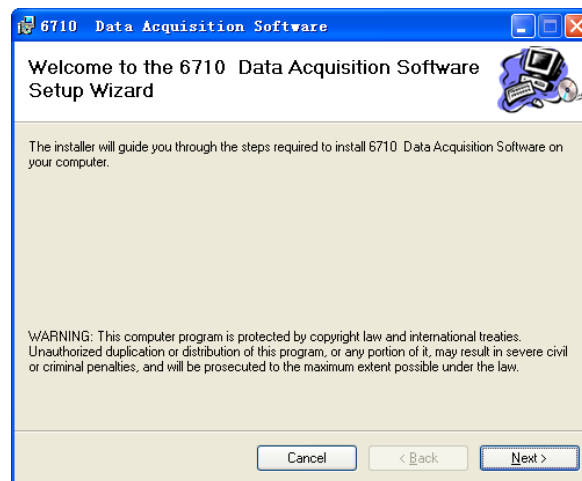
6710 Data Acquisition Software

Welcome to the 6710 Data Acquisition Software Setup Wizard

The installer will guide you through the steps required to install 6710 Data Acquisition Software on your computer.

WARNING: This computer program is protected by copyright law and international treaties. Unauthorized duplication or distribution of this program, or any portion of it, may result in severe civil or criminal penalties, and will be prosecuted to the maximum extent possible under the law.

Cancel
< Back
Next >